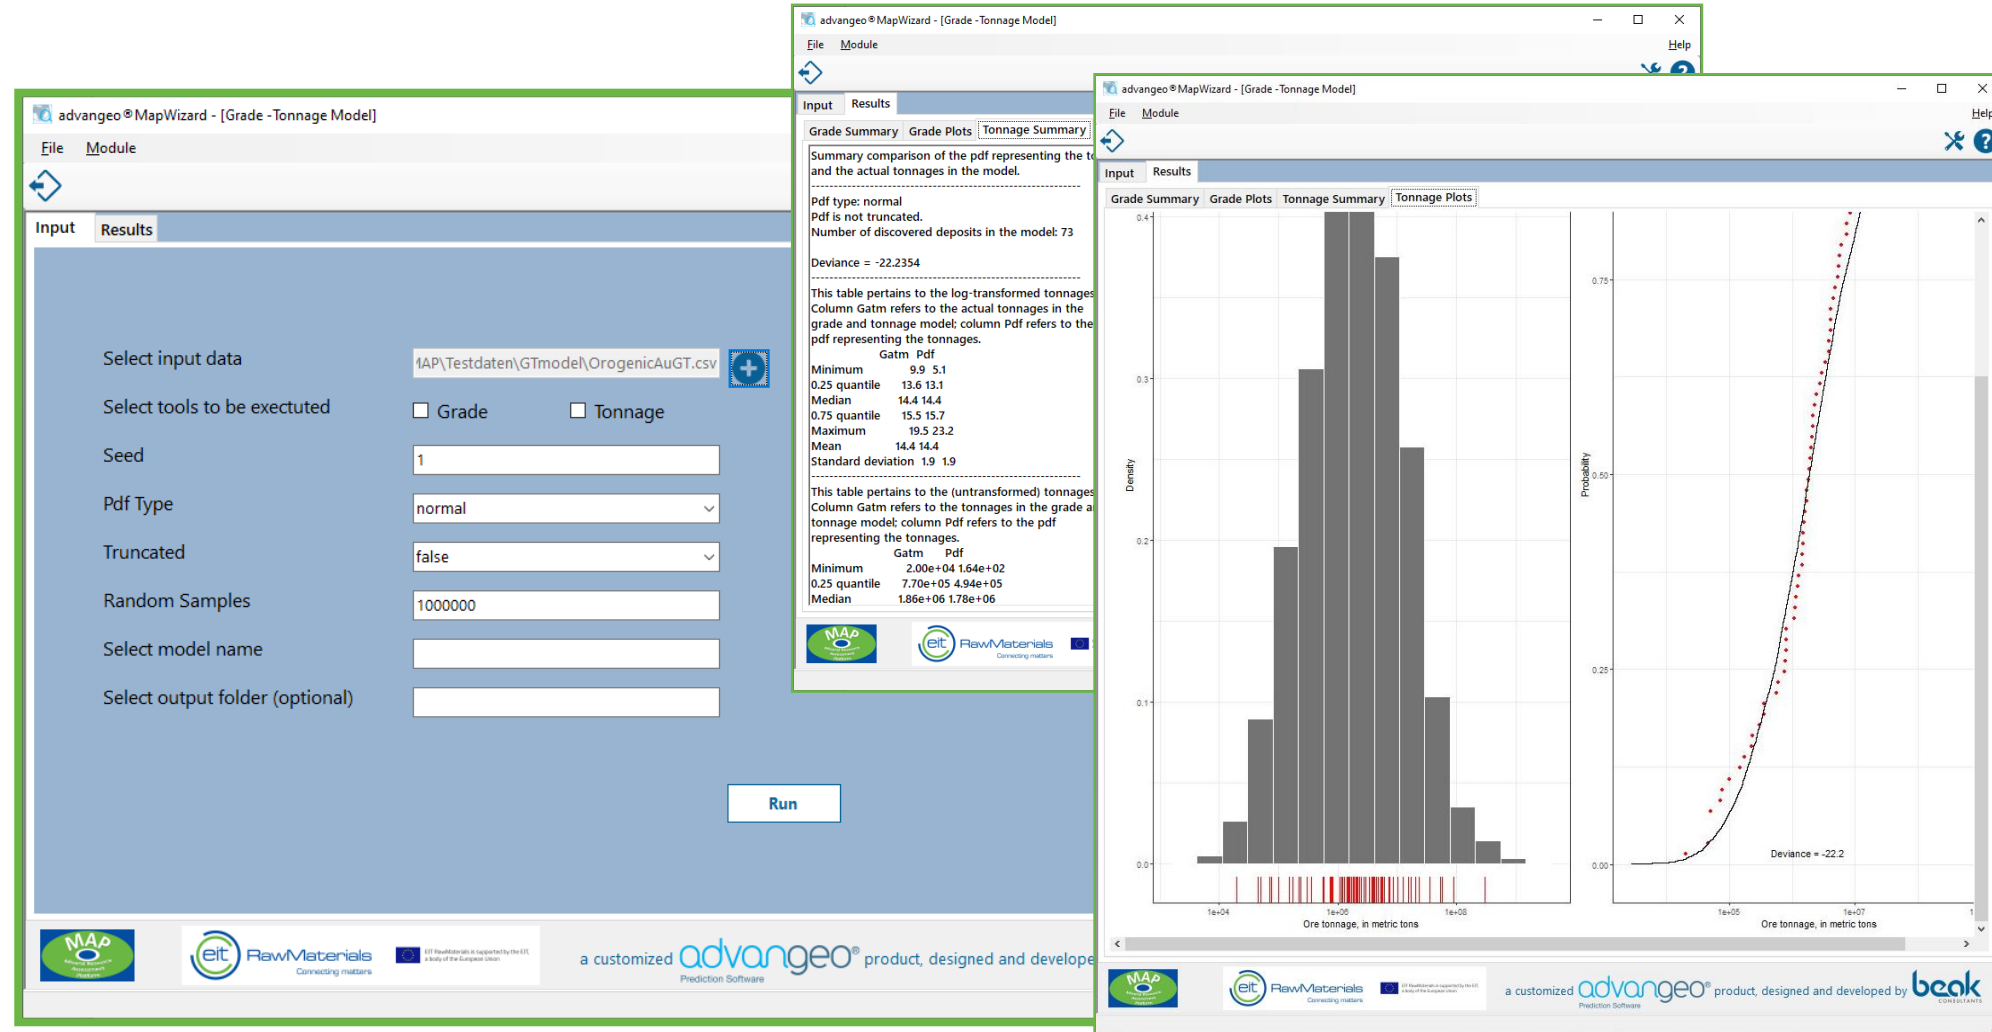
advangeo® MapWizard - [Grade -Tonnage Model]

File Module

Input Results

Select input data
MAP\Testdaten\GTmodel\OrogenicAuGT.csv

Select tools to be exectuted
Grade
Tonnage

Seed
1

Pdf Type
normal

Truncated
false

Random Samples
1000000

Select model name

Select output folder (optional)

Run

MAP

eit RawMaterials Connecting matters

a customized advangeo® Prediction Software product, designed and develope

advangeo® MapWizard - [Grade -Tonnage Model]

File Module Help

Input Results

Grade Summary Grade Plots Tonnage Summary

Summary comparison of the pdf representing the to and the actual tonnages in the model.

Pdf type: normal
Pdf is not truncated.
Number of discovered deposits in the model: 73

Deviance = -22.2354

This table pertains to the log-transformed tonnages Column Gatm refers to the actual tonnages in the grade and tonnage model; column Pdf refers to the pdf representing the tonnages.

| | Gatm | Pdf |
|---|---|---|
| Minimum | 9.9 | 5.1 |
| 0.25 quantile | 13.6 | 13.1 |
| Median | 14.4 | 14.4 |
| 0.75 quantile | 15.5 | 15.7 |
| Maximum | 19.5 | 23.2 |
| Mean | 14.4 | 14.4 |
| Standard deviation | 1.9 | 1.9 |

This table pertains to the (untransformed) tonnages Column Gatm refers to the tonnages in the grade a tonnage model; column Pdf refers to the pdf representing the tonnages.

| | Gatm | Pdf |
|---|---|---|
| Minimum | 2.00e+04 | 1.64e+02 |
| 0.25 quantile | 7.70e+05 | 4.94e+05 |
| Median | 1.86e+06 | 1.78e+06 |

MAP

eit RawMaterials Connecting matters

advangeo® MapWizard - [Grade -Tonnage Model]

File Module Help

Input Results

Grade Summary Grade Plots Tonnage Summary Tonnage Plots

0.4
0.3
0.2
0.1
0.0
Density
1e+04 1e+06 1e+08
Ore tonnage, in metric tons

0.75
0.50
0.25
0.00
Probability
Deviance = -22.2
1e+05 1e+07
Ore tonnage, in metric tons

MAP

eit RawMaterials Connecting matters

a customized advangeo® Prediction Software product, designed and developed by beak CONSULTANTS